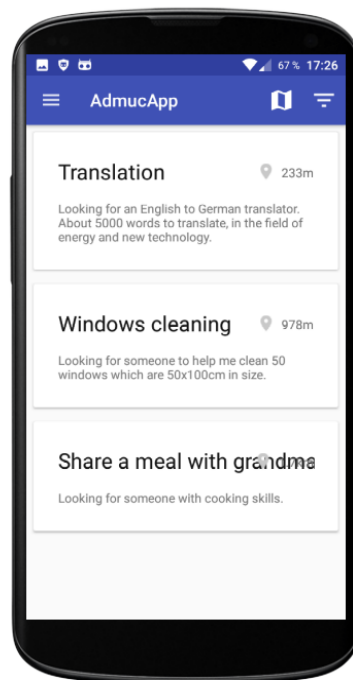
67 % 17:26

AdmucApp

Translation
233m
Looking for an English to German translator. About 5000 words to translate, in the field of energy and new technology.

Windows cleaning
978m
Looking for someone to help me clean 50 windows which are 50x100cm in size.

Share a meal with grandma
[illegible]
Looking for someone with cooking skills.